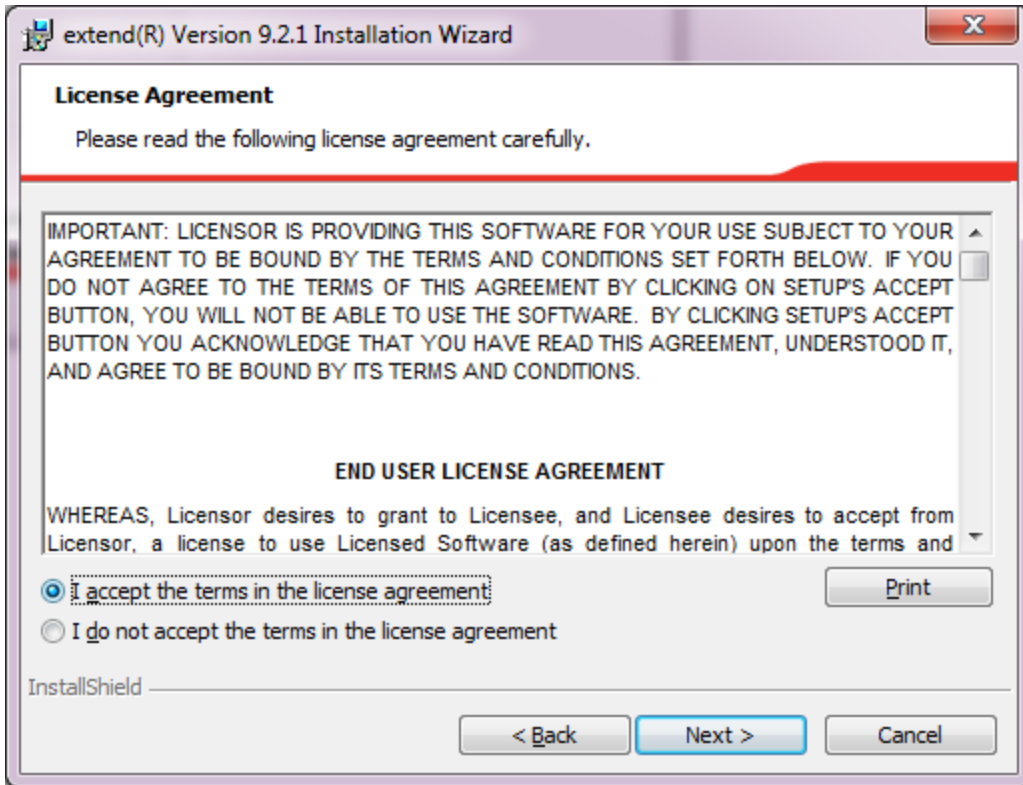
extend(R) Version 9.2.1 Installation Wizard

License Agreement

Please read the following license agreement carefully.

IMPORTANT: LICENSOR IS PROVIDING THIS SOFTWARE FOR YOUR USE SUBJECT TO YOUR AGREEMENT TO BE BOUND BY THE TERMS AND CONDITIONS SET FORTH BELOW. IF YOU DO NOT AGREE TO THE TERMS OF THIS AGREEMENT BY CLICKING ON SETUP'S ACCEPT BUTTON, YOU WILL NOT BE ABLE TO USE THE SOFTWARE. BY CLICKING SETUP'S ACCEPT BUTTON YOU ACKNOWLEDGE THAT YOU HAVE READ THIS AGREEMENT, UNDERSTOOD IT, AND AGREE TO BE BOUND BY ITS TERMS AND CONDITIONS.

END USER LICENSE AGREEMENT

WHEREAS, Licensor desires to grant to Licensee, and Licensee desires to accept from Licensor, a license to use Licensed Software (as defined herein) upon the terms and

I accept the terms in the license agreement

I do not accept the terms in the license agreement

Print

InstallShield

< Back

Next >

Cancel